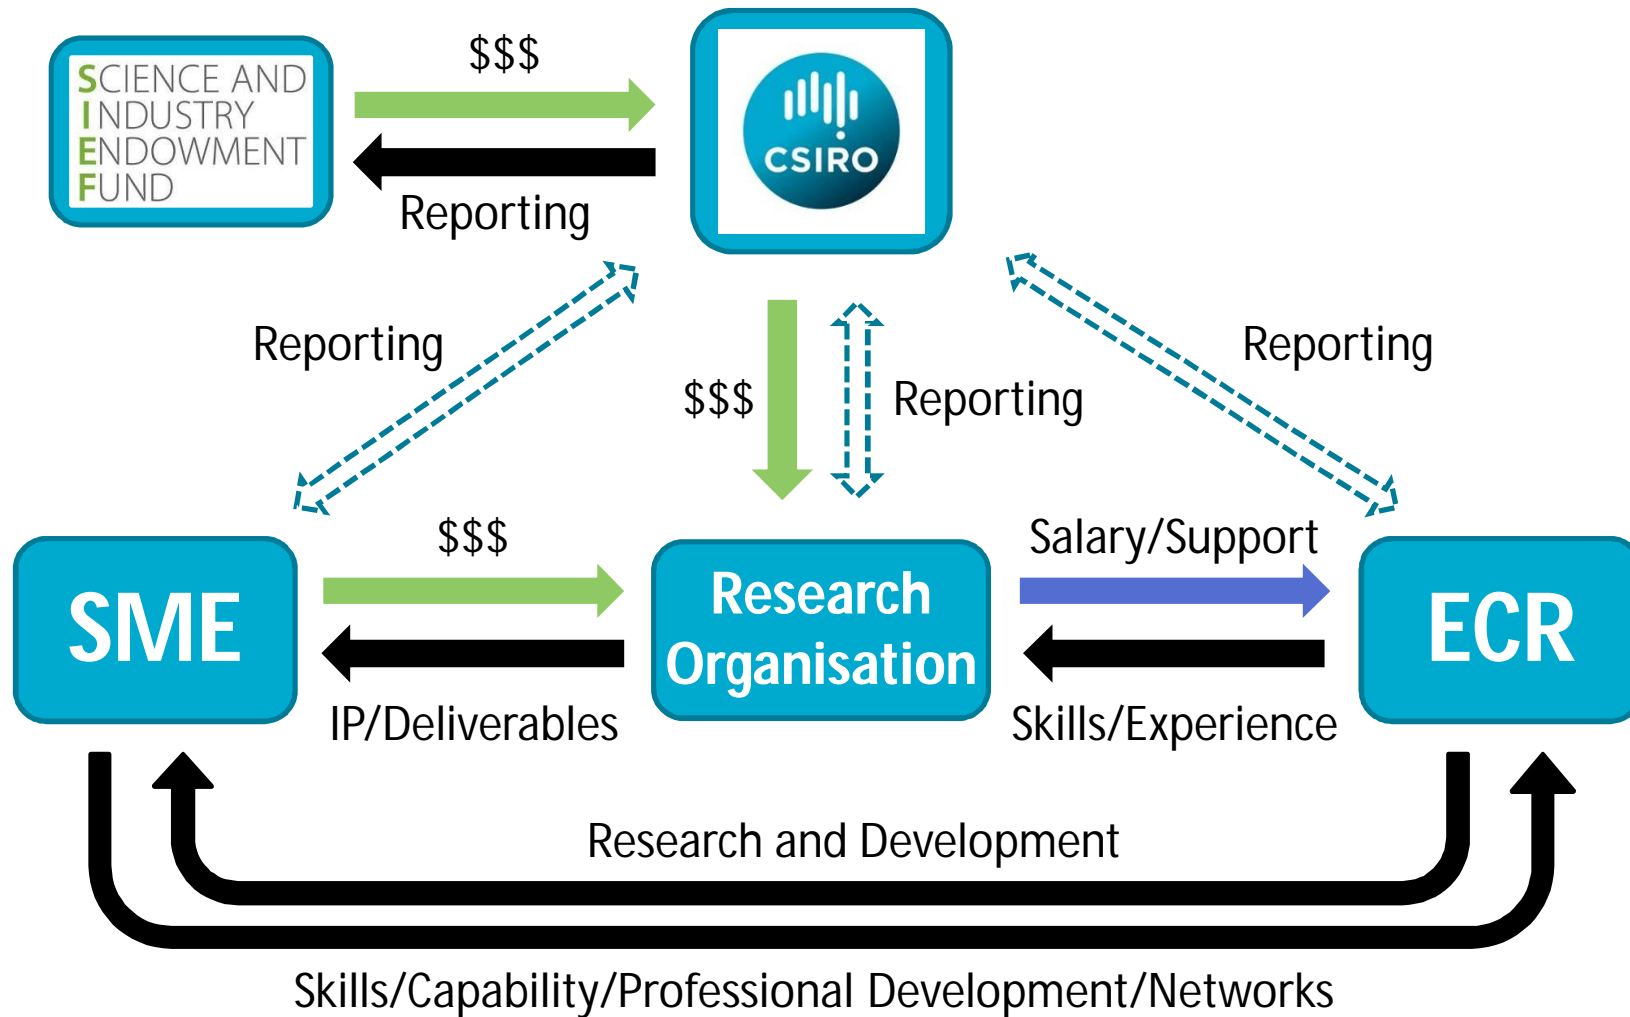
SCIENCE AND
INDUSTRY
ENDOWMENT
FUND

$$$

Reporting

CSIRO

Reporting

$$$

Reporting

Reporting

$$$

Salary/Support

SME

Research Organisation

ECR

IP/Deliverables

Skills/Experience

Research and Development

Skills/Capability/Professional Development/Networks